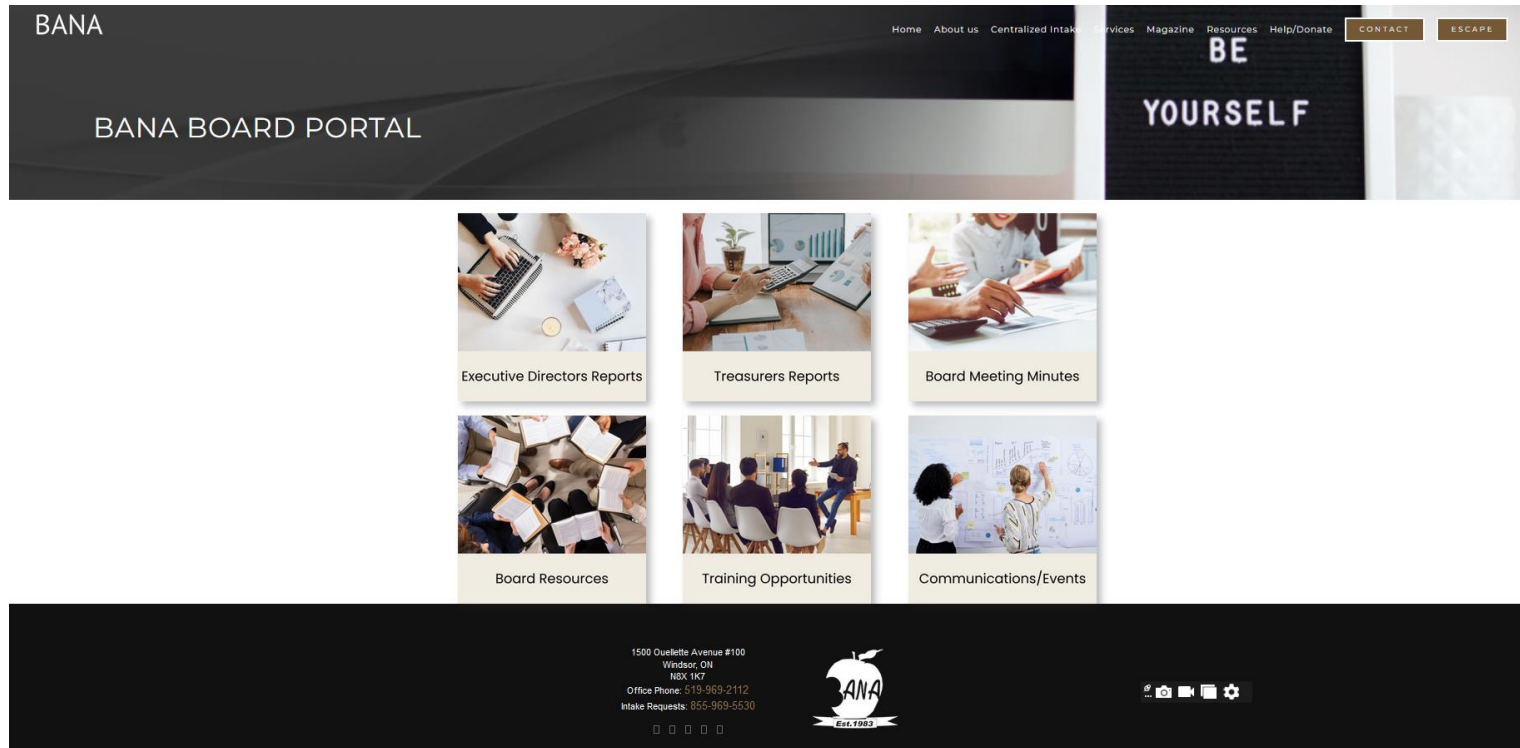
BANA

Home About us Centralized Intake Services Magazine Resources Help/Donate CONTACT ESCAPE

BE
YOURSELF

BANA BOARD PORTAL

Executive Directors Reports

Treasurers Reports

Board Meeting Minutes

Board Resources

Training Opportunities

Communications/Events

1500 Ouellette Avenue #100
Windsor, ON
N8X 1K7
Office Phone: 519-969-2112
Intake Requests: 855-969-5530

BANA
Est.1983